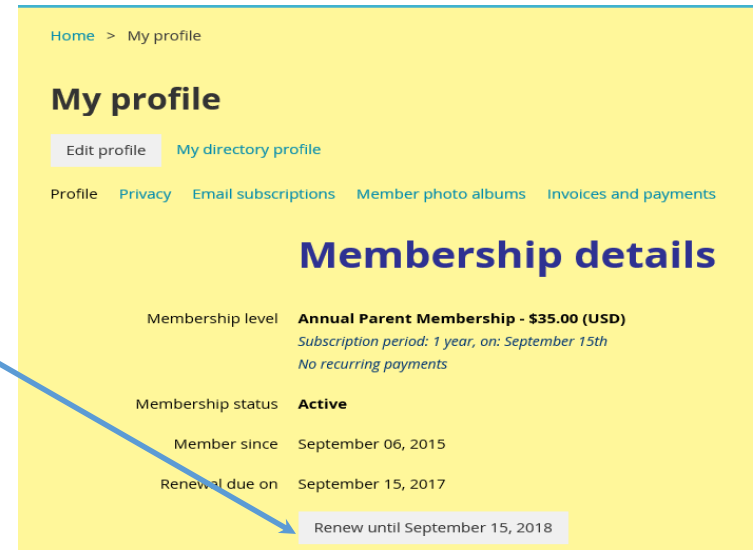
Home > My profile

My profile

Edit profile My directory profile

Profile Privacy Email subscriptions Member photo albums Invoices and payments

Membership details

| | |
|---|---|
| Membership level | **Annual Parent Membership - \$35.00 (USD)**<br>*Subscription period: 1 year, on: September 15th*<br>*No recurring payments* |
| Membership status | **Active** |
| Member since | September 06, 2015 |
| Renewal due on | September 15, 2017 |

Renew until September 15, 2018